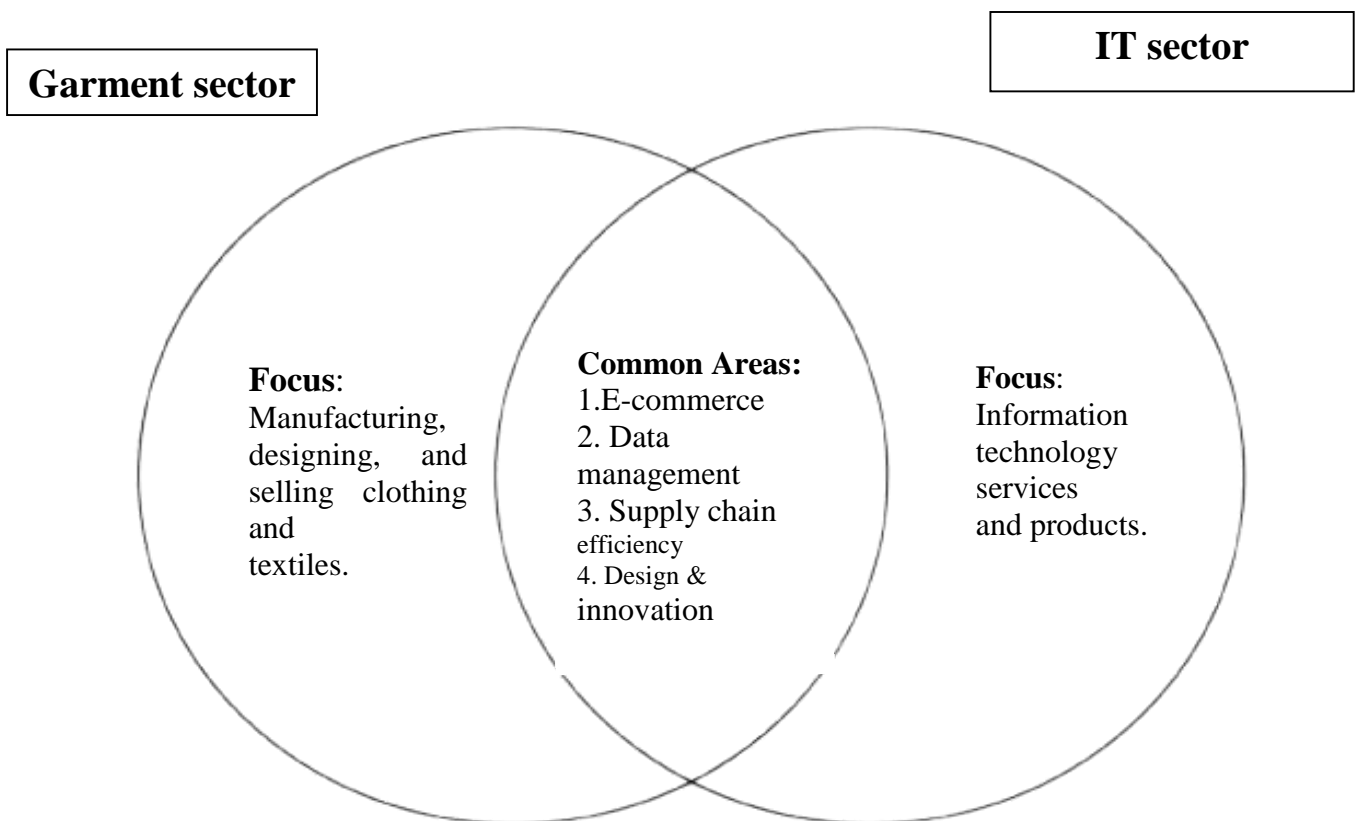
Garment sector

IT sector

**Focus**: Manufacturing, designing, and selling clothing and textiles.

**Common Areas:**
1.E-commerce
2. Data management
3. Supply chain efficiency
4. Design & innovation

**Focus**: Information technology services and products.